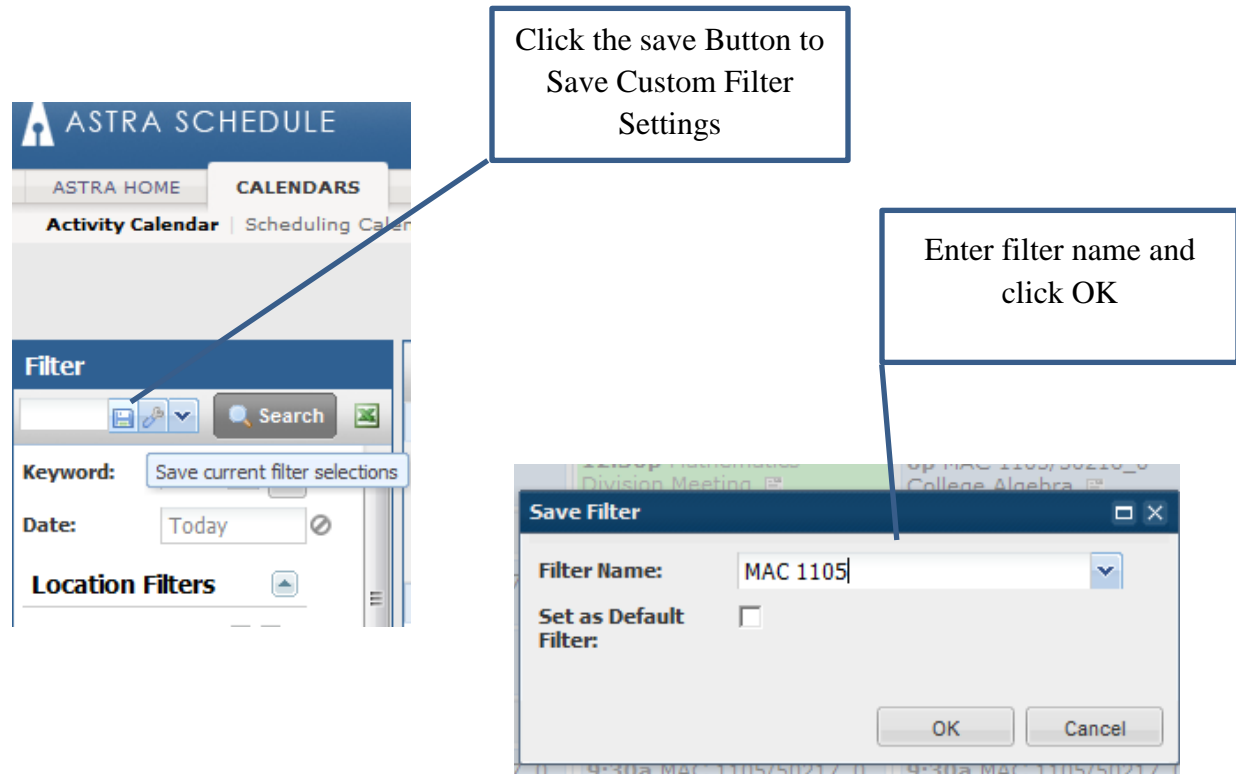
Click the save Button to Save Custom Filter Settings

ASTRA SCHEDULE

ASTRA HOME | CALENDARS

Activity Calendar | Scheduling Cale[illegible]

Filter

Search

Keyword:

Save current filter selections

Date: Today

Location Filters

Enter filter name and click OK

11:30p Mathematics Division Meeting

6p MAC 1105/50210_0 College Algebra

Save Filter

Filter Name: MAC 1105

Set as Default Filter:

OK

Cancel

9:30a MAC 1105/50217 0

9:30a MAC 1105/50217 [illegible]